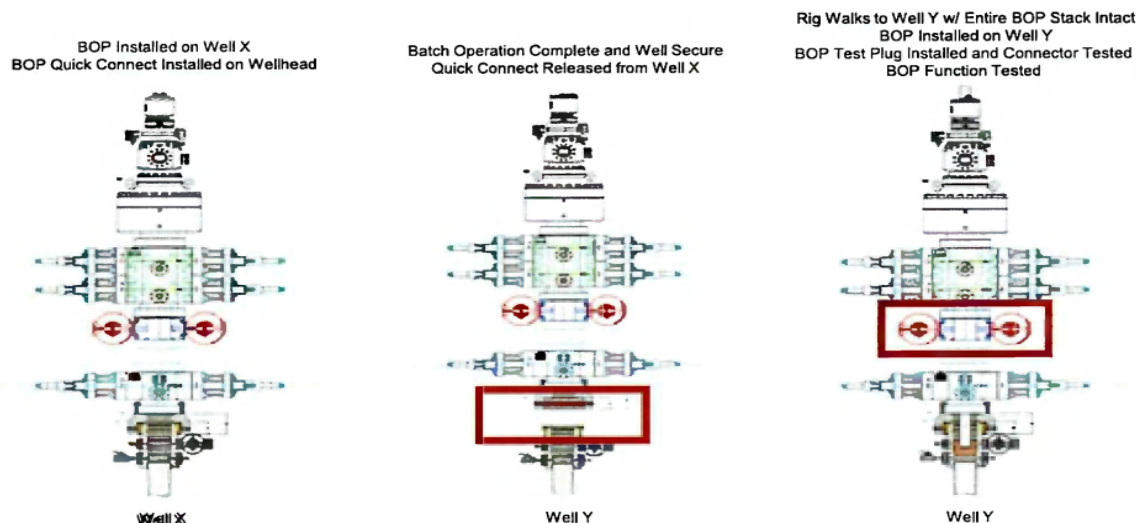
BOP Installed on Well X
BOP Quick Connect Installed on Wellhead

Well X

Batch Operation Complete and Well Secure
Quick Connect Released from Well X

Well Y

Rig Walks to Well Y w/ Entire BOP Stack Intact
BOP Installed on Well Y
BOP Test Plug Installed and Connector Tested
BOP Function Tested

Well Y